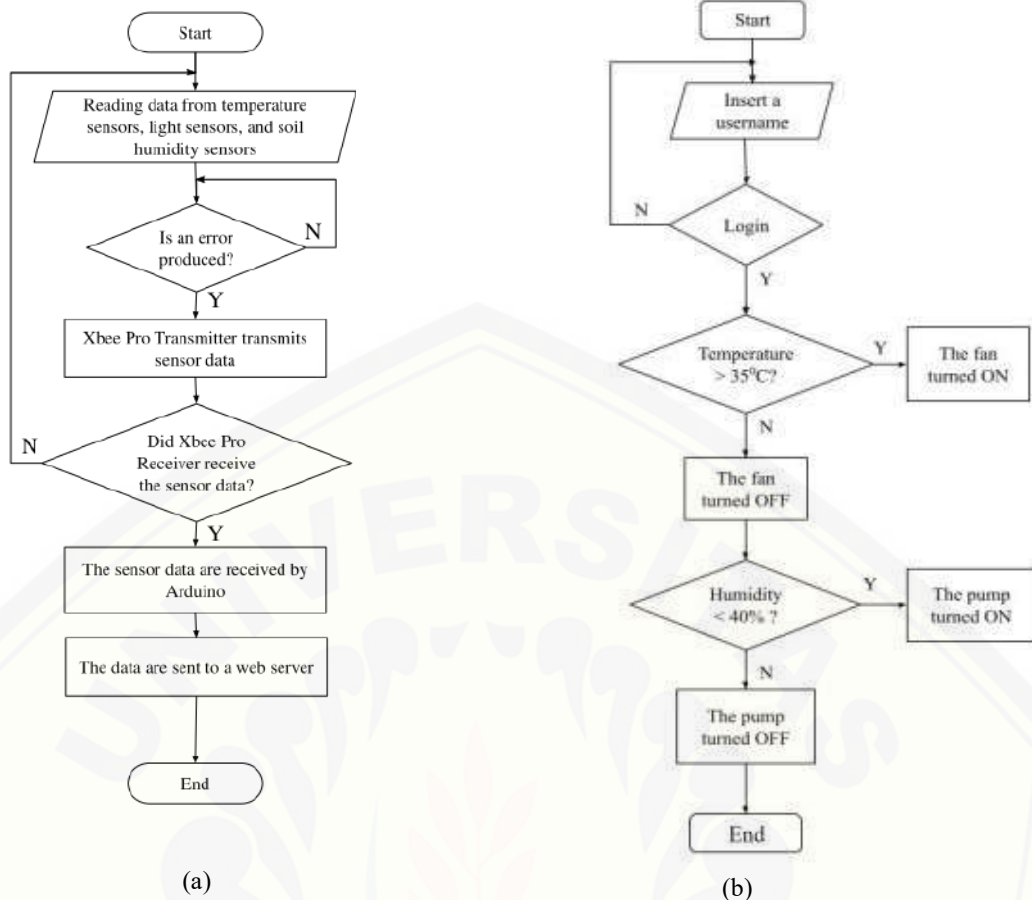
Start

Reading data from temperature sensors, light sensors, and soil humidity sensors

Is an error produced?

N

Y

Xbee Pro Transmitter transmits sensor data

Did Xbee Pro Receiver receive the sensor data?

N

Y

The sensor data are received by Arduino

The data are sent to a web server

End

(a)

Start

Insert a username

Login

N

Y

Temperature $> 35^0C$?

Y

The fan turned ON

N

The fan turned OFF

Humidity $< 40\%$ ?

Y

The pump turned ON

N

The pump turned OFF

End

(b)